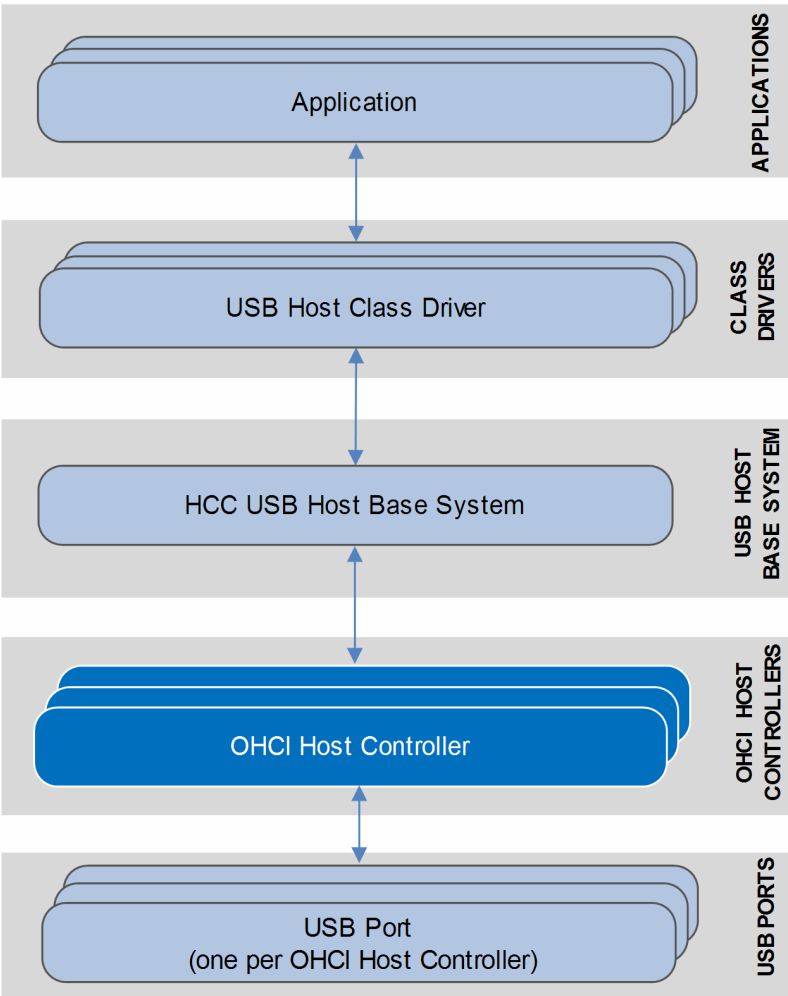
Application

APPLICATIONS

USB Host Class Driver

CLASS DRIVERS

HCC USB Host Base System

USB HOST BASE SYSTEM

OHCI Host Controller

OHCI HOST CONTROLLERS

USB Port
(one per OHCI Host Controller)

USB PORTS